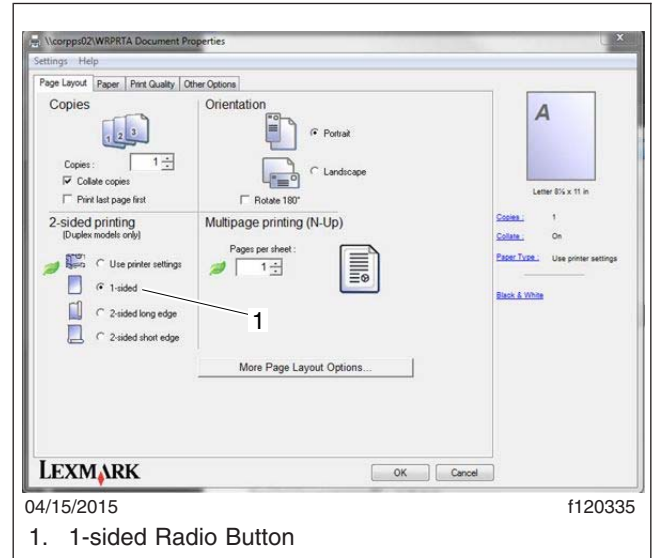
\\corpps02\WRPRTA Document Properties

Settings Help

Page Layout | Paper | Print Quality | Other Options

Copies

Copies : 1

☑ Collate copies

☐ Print last page first

Orientation

◉ Portrait

○ Landscape

☐ Rotate 180°

2-sided printing
(Duplex models only)

○ Use printer settings

◉ 1-sided

○ 2-sided long edge

○ 2-sided short edge

Multipage printing (N-Up)

Pages per sheet : 1

More Page Layout Options...

A

Letter 8½ x 11 in

| | |
|---|---|
| Copies : | 1 |
| Collate : | On |
| Paper Type : | Use printer settings |

Black & White

LEXMARK

OK Cancel

1

04/15/2015

f120335

1. 1-sided Radio Button